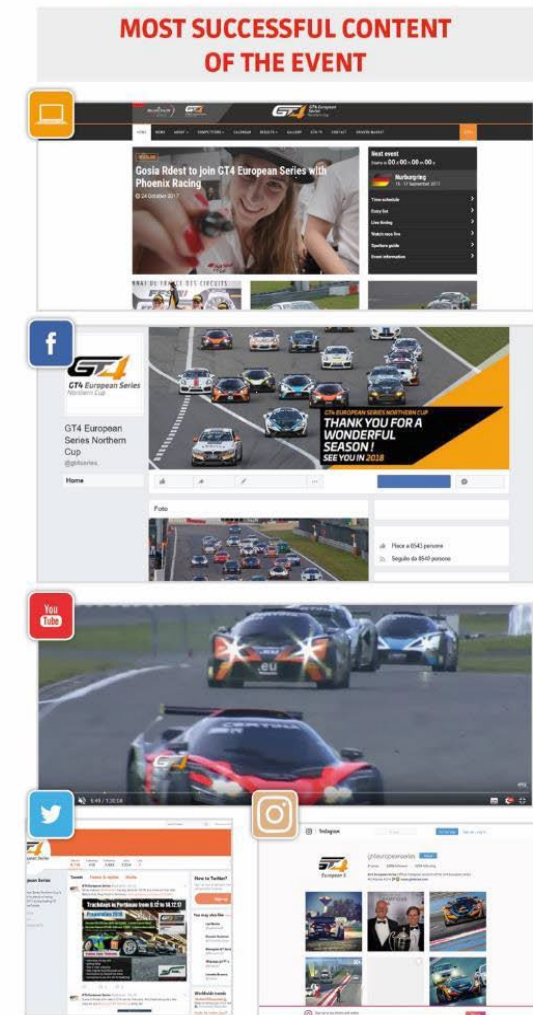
MOST SUCCESSFUL CONTENT OF THE EVENT

GT4 European Series

HOME NEWS ABOUT COMPETITORS CALENDAR RESULTS GALLERY GT4 TV CONTACT

Gosia Rdest to join GT4 European Series with Phoenix Racing

24 October 2017

Next event

Nurburgring

16 - 17 September 2017

Time schedule

Entry list

Live timing

Watch race live

Spectator guide

Event information

f

GT4 European Series Northern Cup

GT4 European Series Northern Cup

@gt4series

Home

GT4 EUROPEAN SERIES NORTHERN CUP

THANK YOU FOR A WONDERFUL SEASON!

SEE YOU IN 2018

Foto

Piace a 6543 persone

Seguito da 6640 persone

You Tube

Trackdays in Portimao from 8.12 to 14.12.17

Instagram

gt4europeanseries